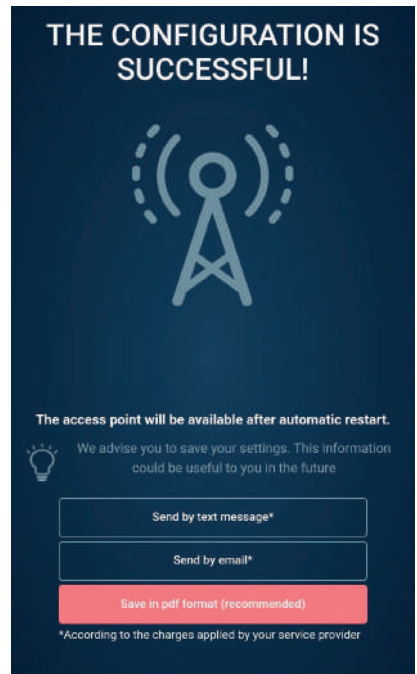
THE CONFIGURATION IS SUCCESSFUL!

The access point will be available after automatic restart.

We advise you to save your settings. This information could be useful to you in the future

Send by text message*

Send by email*

Save in pdf format (recommended)

*According to the charges applied by your service provider